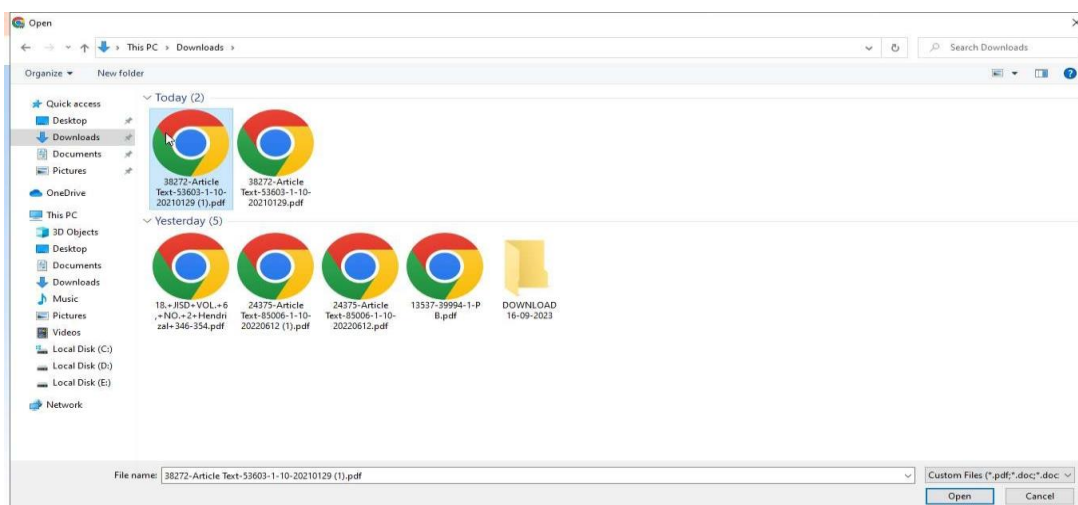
Open

This PC › Downloads ›

Search Downloads

Organize ▾
New folder

Quick access
Desktop
Downloads
Documents
Pictures
OneDrive
This PC
3D Objects
Desktop
Documents
Downloads
Music
Pictures
Videos
Local Disk (C:)
Local Disk (D:)
Local Disk (E:)
Network

Today (2)

38272-Article Text-53603-1-10-20210129 (1).pdf

38272-Article Text-53603-1-10-20210129.pdf

Yesterday (5)

18.+JISD+VOL.+6,+NO.+2+Hendrizal+346-354.pdf

24375-Article Text-85006-1-10-20220612 (1).pdf

24375-Article Text-85006-1-10-20220612.pdf

13537-39994-1-PB.pdf

DOWNLOAD 16-09-2023

File name: 38272-Article Text-53603-1-10-20210129 (1).pdf

Custom Files (*.pdf;*.doc;*.doc

Open

Cancel